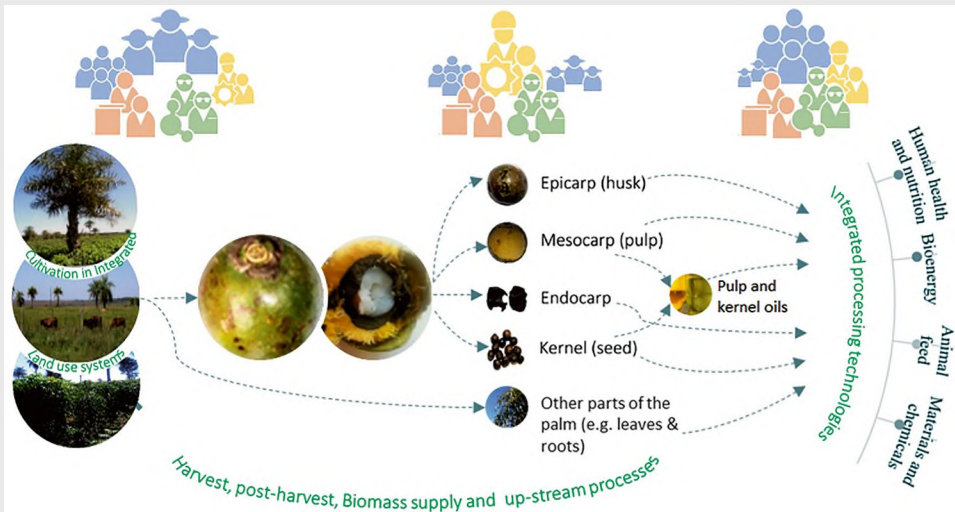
Cultivation in Integrated

Land use systems

Epicarp (husk)

Mesocarp (pulp)

Endocarp

Kernel (seed)

Pulp and kernel oils

Other parts of the palm (e.g. leaves & roots)

Harvest, post-harvest, Biomass supply and up-stream processes

Integrated processing technologies

Human health and nutrition

Bioenergy

Animal feed

Materials and chemicals